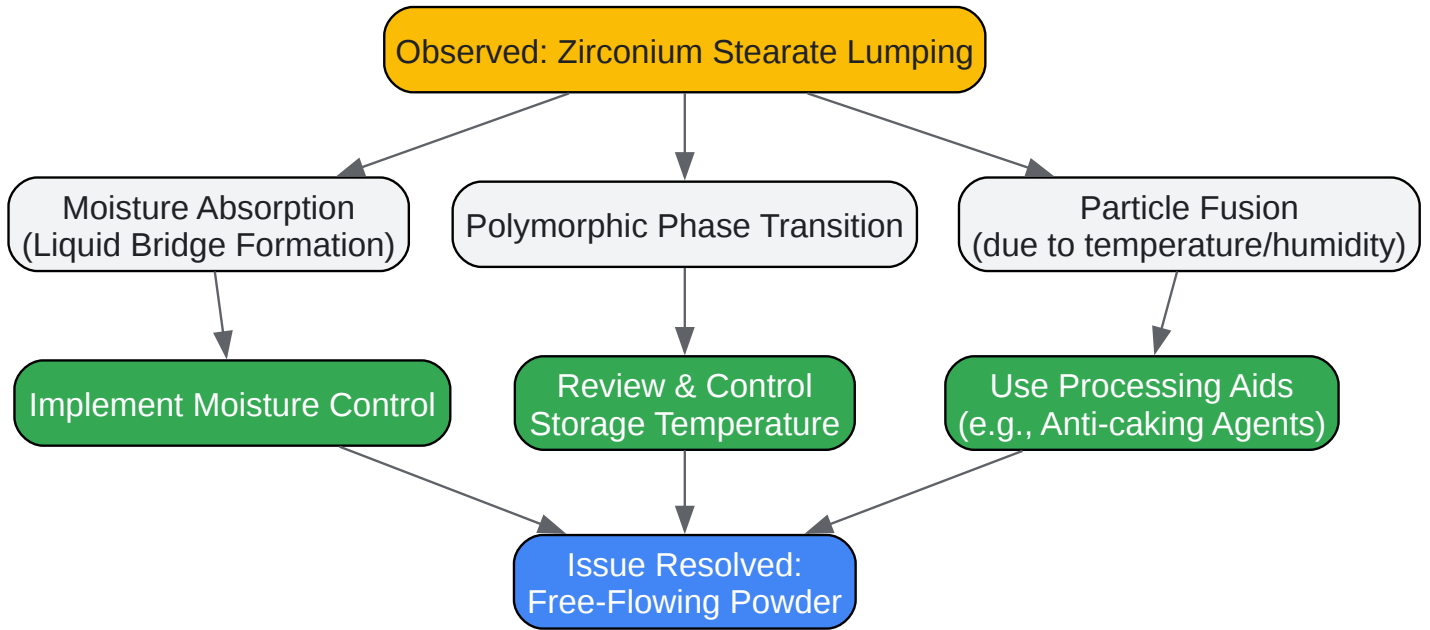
Observed: Zirconium Stearate Lumping

Moisture Absorption
(Liquid Bridge Formation)

Polymorphic Phase Transition

Particle Fusion
(due to temperature/humidity)

Implement Moisture Control

Review & Control
Storage Temperature

Use Processing Aids
(e.g., Anti-caking Agents)

Issue Resolved:
Free-Flowing Powder